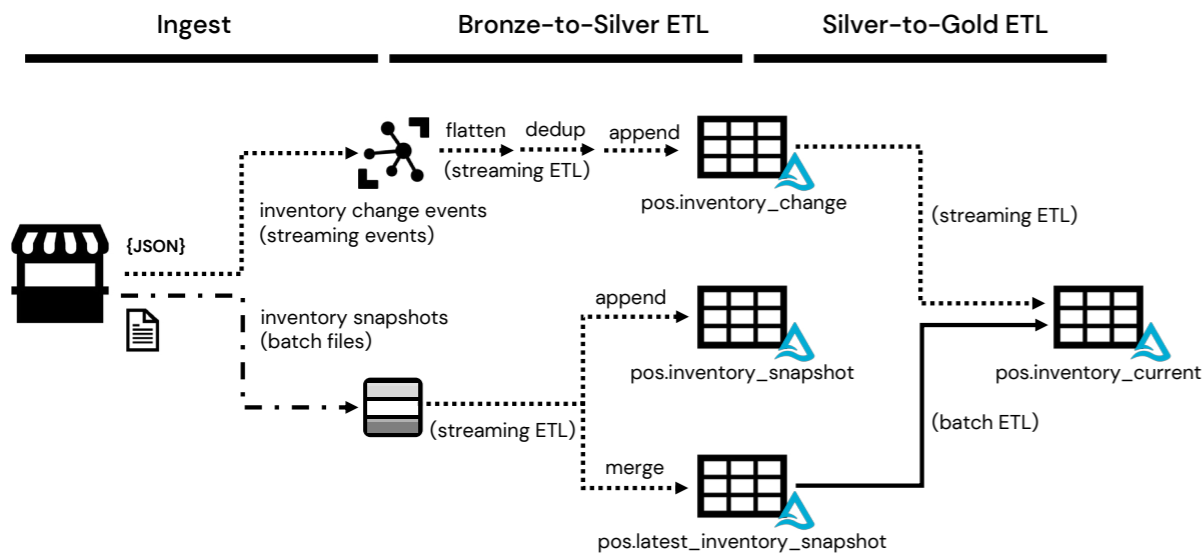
Ingest

Bronze-to-Silver ETL

Silver-to-Gold ETL

{JSON}

inventory change events (streaming events)

flatten

dedup

(streaming ETL)

append

pos.inventory_change

(streaming ETL)

inventory snapshots (batch files)

append

pos.inventory_snapshot

(streaming ETL)

merge

pos.latest_inventory_snapshot

(batch ETL)

pos.inventory_current